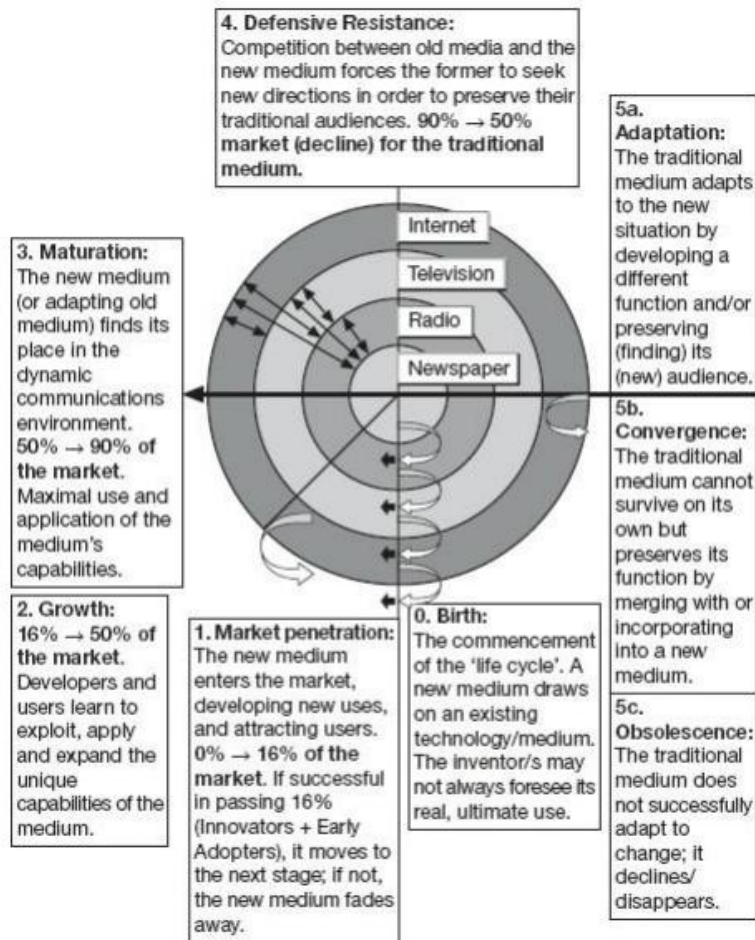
4. Defensive Resistance:
Competition between old media and the new medium forces the former to seek new directions in order to preserve their traditional audiences. 90% → 50% market (decline) for the traditional medium.

5a.
Adaptation:
The traditional medium adapts to the new situation by developing a different function and/or preserving (finding) its (new) audience.

3. Maturation:
The new medium (or adapting old medium) finds its place in the dynamic communications environment. 50% → 90% of the market. Maximal use and application of the medium's capabilities.

Internet

Television

Radio

Newspaper

5b.
Convergence:
The traditional medium cannot survive on its own but preserves its function by merging with or incorporating into a new medium.

2. Growth:
16% → 50% of the market. Developers and users learn to exploit, apply and expand the unique capabilities of the medium.

1. Market penetration:
The new medium enters the market, developing new uses, and attracting users. 0% → 16% of the market. If successful in passing 16% (Innovators + Early Adopters), it moves to the next stage; if not, the new medium fades away.

0. Birth:
The commencement of the 'life cycle'. A new medium draws on an existing technology/medium. The inventor/s may not always foresee its real, ultimate use.

5c.
Obsolescence:
The traditional medium does not successfully adapt to change; it declines/ disappears.